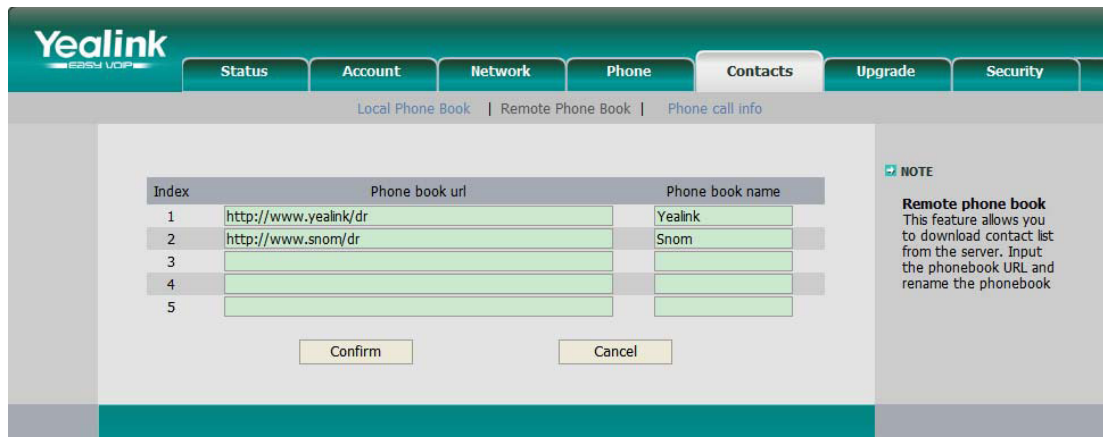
Yealink
EASY VOIP

Status | Account | Network | Phone | Contacts | Upgrade | Security

Local Phone Book | Remote Phone Book | Phone call info

| Index | Phone book url | Phone book name |
|---|---|---|
| 1 | http://www.yealink/dr | Yealink |
| 2 | http://www.snom/dr | Snom |
| 3 | | |
| 4 | | |
| 5 | | |

Confirm   Cancel

NOTE

Remote phone book
This feature allows you to download contact list from the server. Input the phonebook URL and rename the phonebook